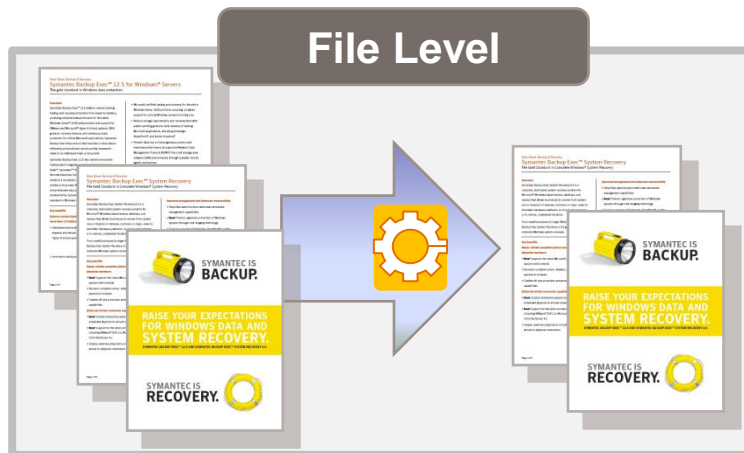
File Level

Symantec Backup Exec™ 12.5 for Windows® Servers

The gold standard in Windows data protection

Symantec Backup Exec™ System Recovery

The Gold Standard in Complete Windows® System Recovery

SYMANTEC IS BACKUP.

RAISE YOUR EXPECTATIONS FOR WINDOWS DATA AND SYSTEM RECOVERY.

SYMANTEC IS RECOVERY.

Symantec Backup Exec™ System Recovery

The Gold Standard in Complete Windows® System Recovery

SYMANTEC IS BACKUP.

RAISE YOUR EXPECTATIONS FOR WINDOWS DATA AND SYSTEM RECOVERY.

SYMANTEC IS RECOVERY.